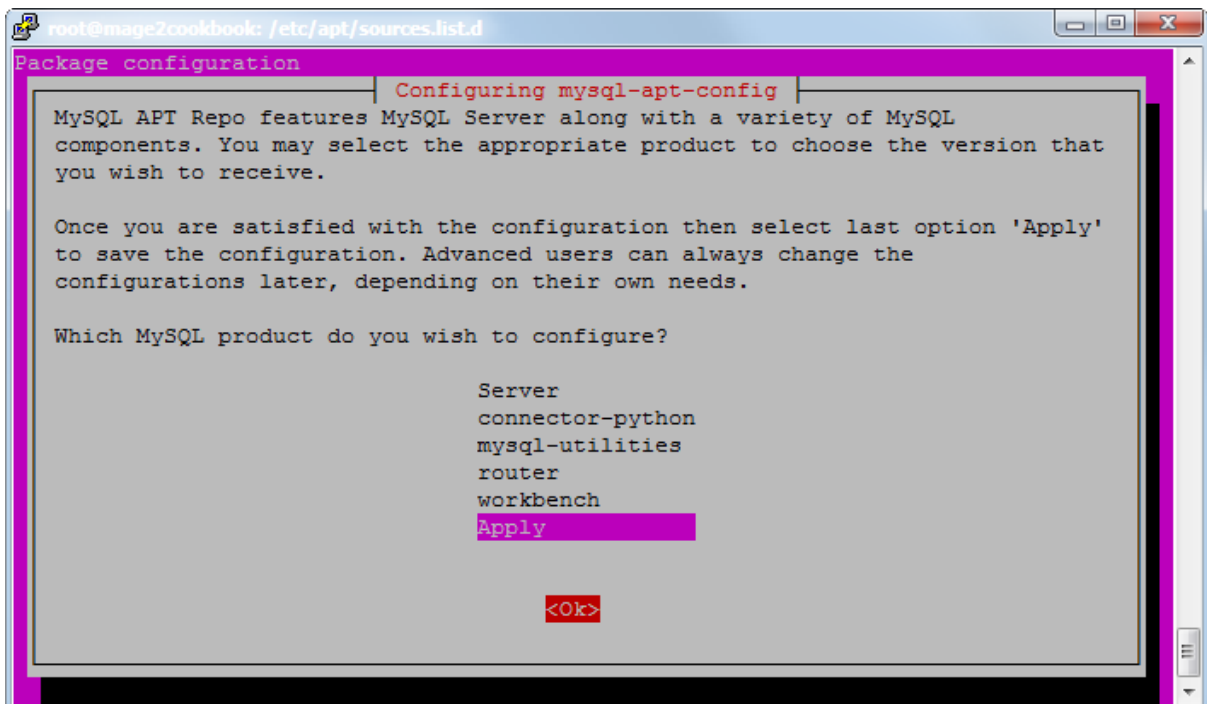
root@mage2cookbook: /etc/apt/sources.list.d

Package configuration

Configuring mysql-apt-config

MySQL APT Repo features MySQL Server along with a variety of MySQL components. You may select the appropriate product to choose the version that you wish to receive.

Once you are satisfied with the configuration then select last option 'Apply' to save the configuration. Advanced users can always change the configurations later, depending on their own needs.

Which MySQL product do you wish to configure?

Server
connector-python
mysql-utilities
router
workbench
Apply

<Ok>